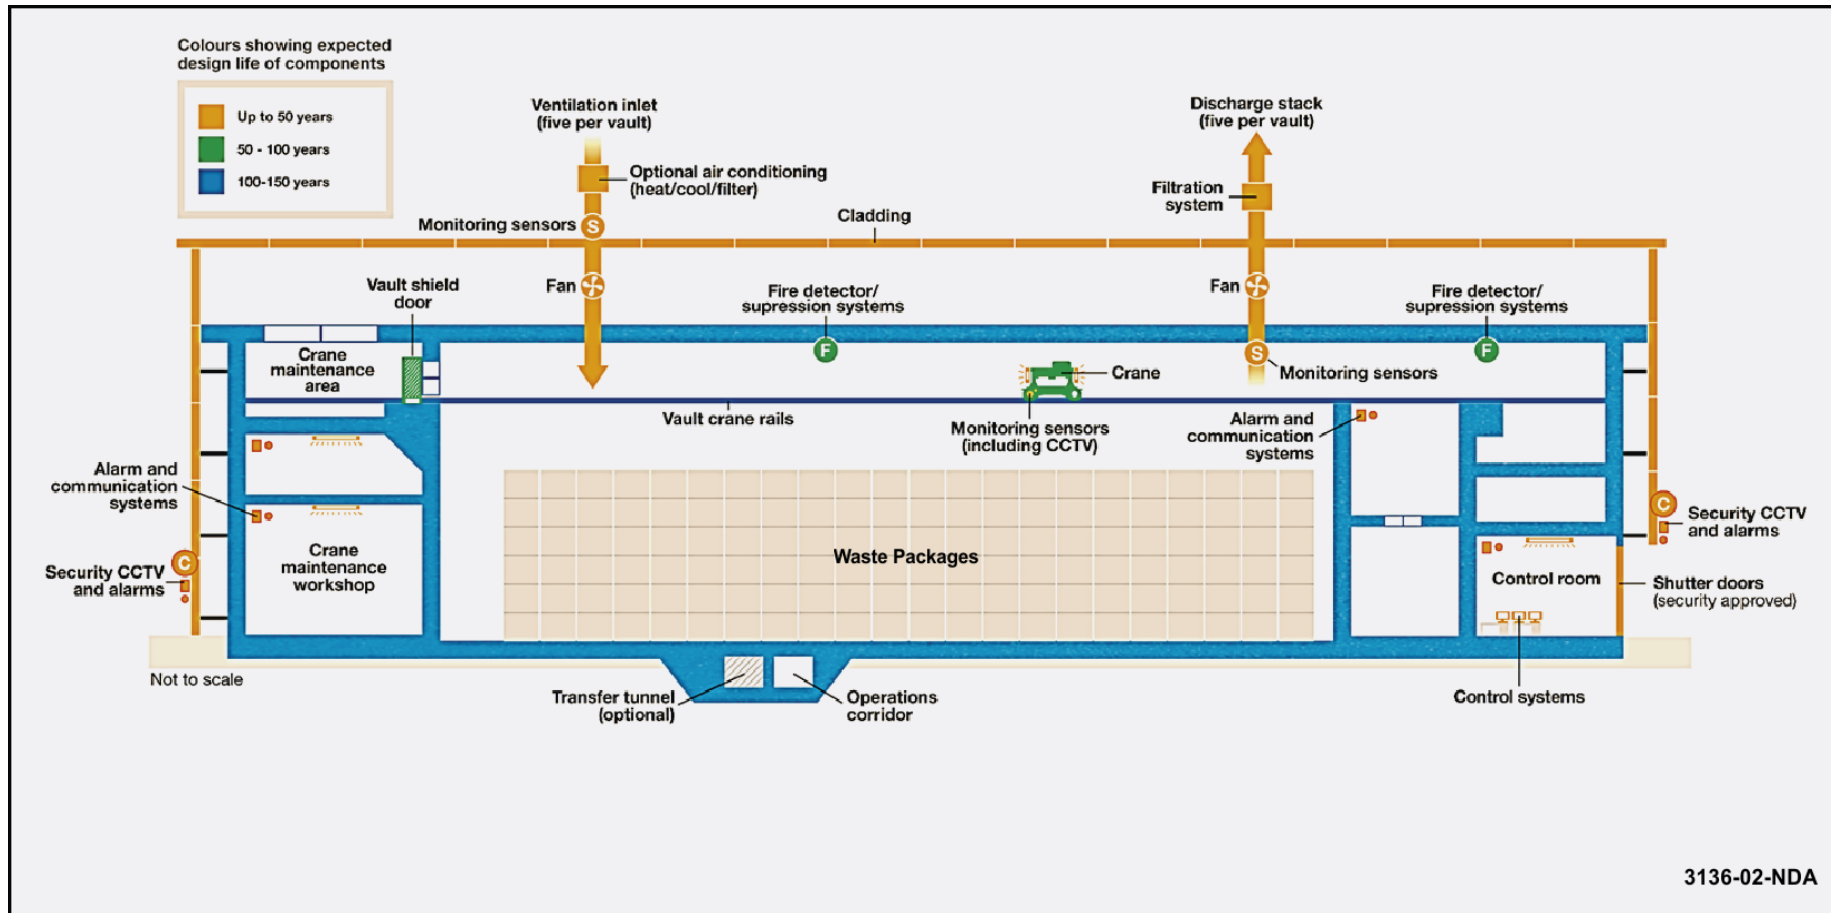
Colours showing expected design life of components

Up to 50 years
50 - 100 years
100-150 years

Ventilation inlet (five per vault)

Optional air conditioning (heat/cool/filter)

Discharge stack (five per vault)

Filtration system

Monitoring sensors S

Cladding

Vault shield door

Fan

Fire detector/ supression systems

Fan

Fire detector/ supression systems

Crane maintenance area

F

Crane

S Monitoring sensors

F

Vault crane rails

Monitoring sensors (including CCTV)

Alarm and communication systems

Alarm and communication systems

Crane maintenance workshop

Waste Packages

C Security CCTV and alarms

Security CCTV and alarms C

Control room

Shutter doors (security approved)

Not to scale

Transfer tunnel (optional)

Operations corridor

Control systems

3136-02-NDA